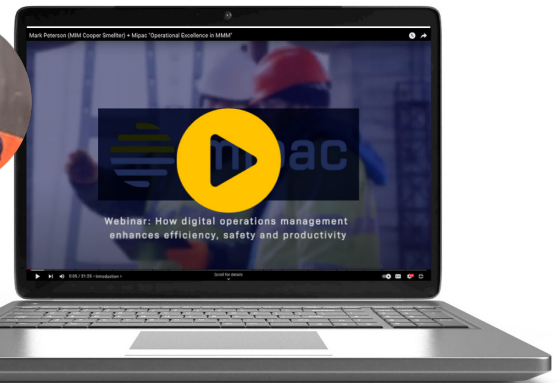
Mark Peterson (MIM Cooper Smellter) + Mipac "Operational Excellence in MMM"

mipac

Webinar: How digital operations management enhances efficiency, safety and productivity

0:05 / 21:26 • Introduction ›

Scroll for details